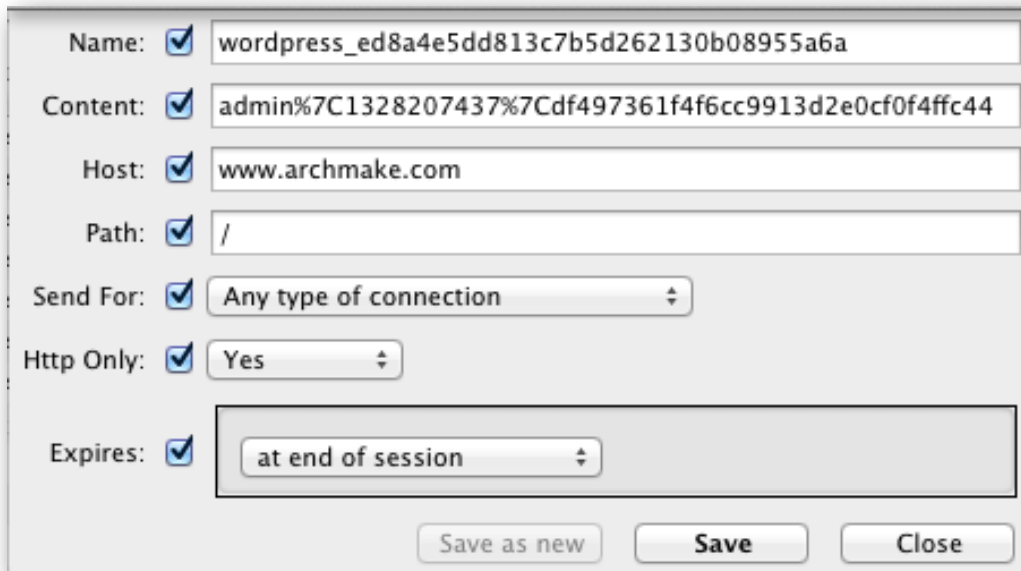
Name: wordpress_ed8a4e5dd813c7b5d262130b08955a6a

Content: admin%7C1328207437%7Cdf497361f4f6cc9913d2e0cf0f4ffc44

Host: www.archmake.com

Path: /

Send For: Any type of connection

Http Only: Yes

Expires: at end of session

Save as new Save Close